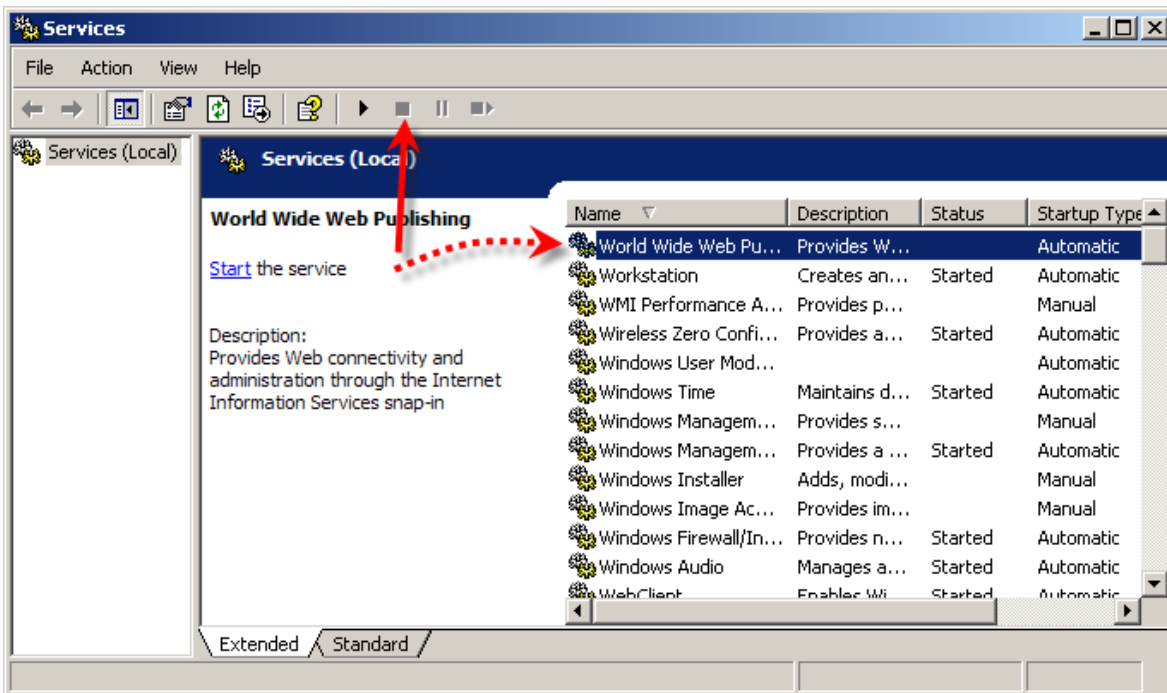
Services

File Action View Help

Services (Local)

Services (Local)

World Wide Web Publishing

Start the service

Description:
Provides Web connectivity and administration through the Internet Information Services snap-in

| Name | Description | Status | Startup Type |
|---|---|---|---|
| World Wide Web Pu... | Provides W... | | Automatic |
| Workstation | Creates an... | Started | Automatic |
| WMI Performance A... | Provides p... | | Manual |
| Wireless Zero Confi... | Provides a... | Started | Automatic |
| Windows User Mod... | | | Automatic |
| Windows Time | Maintains d... | Started | Automatic |
| Windows Managem... | Provides s... | | Manual |
| Windows Managem... | Provides a ... | Started | Automatic |
| Windows Installer | Adds, modi... | | Manual |
| Windows Image Ac... | Provides im... | | Manual |
| Windows Firewall/In... | Provides n... | Started | Automatic |
| Windows Audio | Manages a... | Started | Automatic |
| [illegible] | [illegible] | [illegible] | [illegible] |

Extended Standard